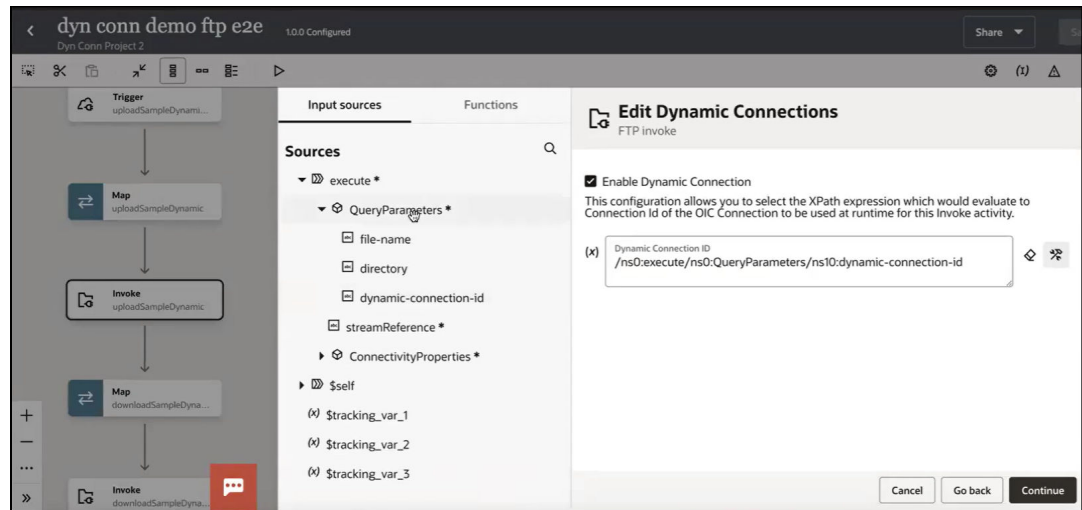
dyn conn demo ftp e2e
Dyn Conn Project 2
1.0.0 Configured
Share

(1)

Trigger
uploadSampleDynami...

Map
uploadSampleDynamic

Invoke
uploadSampleDynamic

Map
downloadSampleDyna...

Invoke
downloadSampleDyna...

Input sources
Functions

Sources
execute *
QueryParameters *
file-name
directory
dynamic-connection-id
streamReference *
ConnectivityProperties *
$self
(x) $tracking_var_1
(x) $tracking_var_2
(x) $tracking_var_3

Edit Dynamic Connections
FTP invoke

Enable Dynamic Connection
This configuration allows you to select the XPath expression which would evaluate to Connection Id of the OIC Connection to be used at runtime for this Invoke activity.

(x)
Dynamic Connection ID
/ns0:execute/ns0:QueryParameters/ns10:dynamic-connection-id

Cancel
Go back
Continue